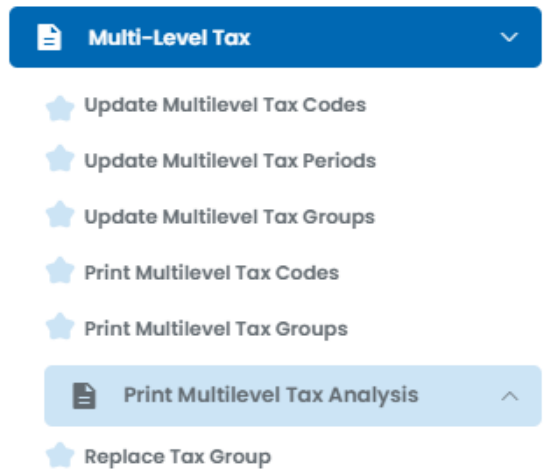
Multi-Level Tax

Update Multilevel Tax Codes

Update Multilevel Tax Periods

Update Multilevel Tax Groups

Print Multilevel Tax Codes

Print Multilevel Tax Groups

Print Multilevel Tax Analysis

Replace Tax Group